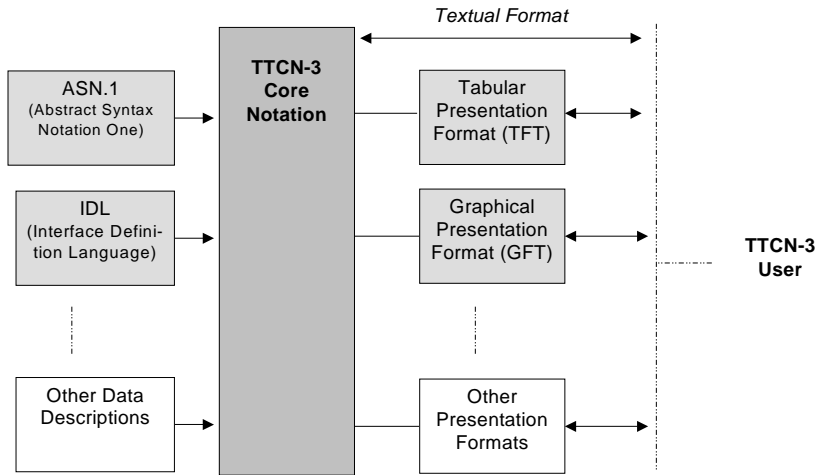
Textual Format

ASN.1
(Abstract Syntax Notation One)

IDL
(Interface Definition Language)

Other Data Descriptions

TTCN-3
Core
Notation

Tabular Presentation Format (TFT)

Graphical Presentation Format (GFT)

Other Presentation Formats

TTCN-3
User